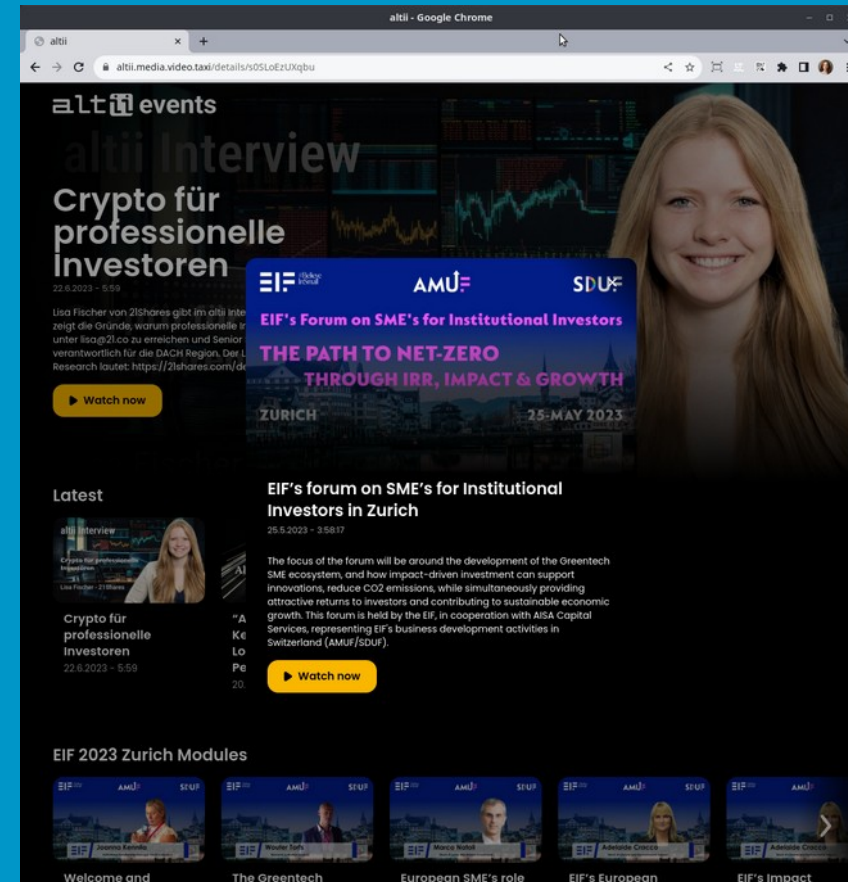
altii - Google Chrome

altii

altii.media.video.taxi/details/s0SLoEzUXqbu

altii events

altii Interview

Crypto für professionelle Investoren

22.6.2023 - 5:59

Lisa Fischer von 21Shares gibt im altii Inte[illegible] zeigt die Gründe, warum professionelle I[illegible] unter lisa@21.co zu erreichen und Senior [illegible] verantwortlich für die DACH Region. Der L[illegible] Research lautet: https://21shares.com/de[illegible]

Watch now

EIF European Investment Fund

AMUF

SDUF

EIF's Forum on SME's for Institutional Investors

THE PATH TO NET-ZERO THROUGH IRR, IMPACT & GROWTH

ZURICH

25-MAY 2023

EIF's forum on SME's for Institutional Investors in Zurich

25.5.2023 - 3:58:17

The focus of the forum will be around the development of the Greentech SME ecosystem, and how impact-driven investment can support innovations, reduce CO2 emissions, while simultaneously providing attractive returns to investors and contributing to sustainable economic growth. This forum is held by the EIF, in cooperation with AISA Capital Services, representing EIF's business development activities in Switzerland (AMUF/SDUF).

Watch now

Latest

altii Interview

Crypto für professionelle Investoren

Lisa Fischer - 21Shares

Crypto für professionelle Investoren

22.6.2023 - 5:59

"A Ke Lo Pe

20.

EIF 2023 Zurich Modules

EIF AMUF SDUF

Joanna Kennile

Welcome and

EIF AMUF SDUF

Wouter Tofs

The Greentech

EIF AMUF SDUF

Marco Natoli

European SME's role

EIF AMUF SDUF

Adelaide Cracco

EIF's European

EIF AMUF

Adelaide Cracco

EIF's Impact